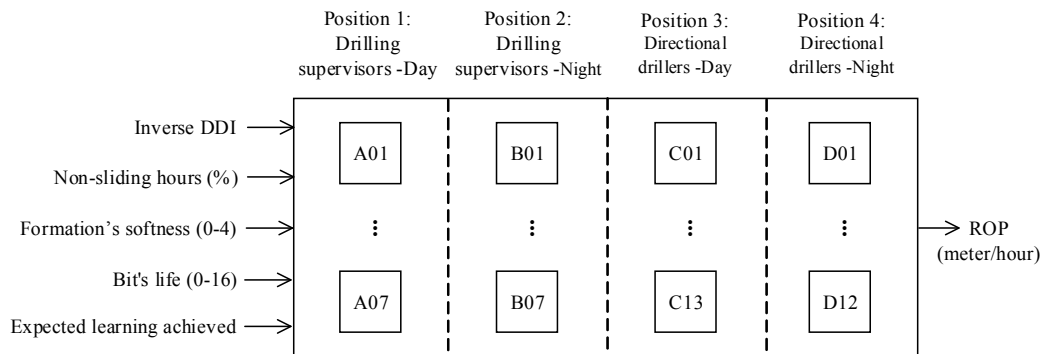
Position 1: Drilling supervisors -Day

Position 2: Drilling supervisors -Night

Position 3: Directional drillers -Day

Position 4: Directional drillers -Night

Inverse DDI

Non-sliding hours (%)

Formation’s softness (0-4)

Bit's life (0-16)

Expected learning achieved

A01

⋮

A07

B01

⋮

B07

C01

⋮

C13

D01

⋮

D12

ROP (meter/hour)